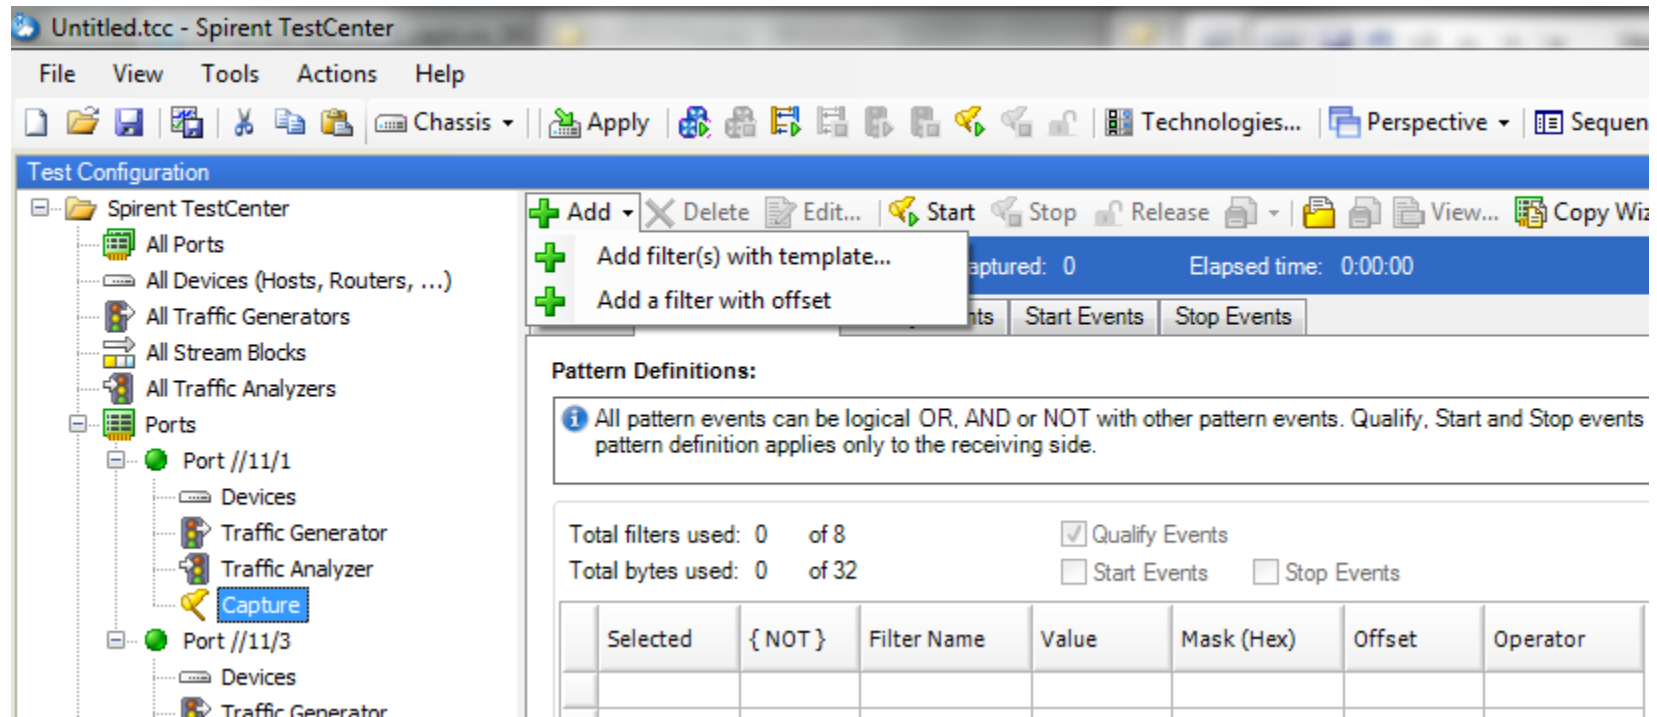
Untitled.tcc - Spirent TestCenter

File View Tools Actions Help

Chassis Apply Technologies... Perspective Sequen

Test Configuration

Spirent TestCenter
All Ports
All Devices (Hosts, Routers, ...)
All Traffic Generators
All Stream Blocks
All Traffic Analyzers
Ports
Port //11/1
Devices
Traffic Generator
Traffic Analyzer
Capture
Port //11/3
Devices
Traffic Generator

Add Delete Edit... Start Stop Release View... Copy Wiz

Add filter(s) with template...
Add a filter with offset

aptured: 0 Elapsed time: 0:00:00

nts Start Events Stop Events

Pattern Definitions:

All pattern events can be logical OR, AND or NOT with other pattern events. Qualify, Start and Stop events pattern definition applies only to the receiving side.

Total filters used: 0 of 8
Total bytes used: 0 of 32

Qualify Events
Start Events Stop Events

| Selected | { NOT } | Filter Name | Value | Mask (Hex) | Offset | Operator |
|---|---|---|---|---|---|---|
| | | | | | | |